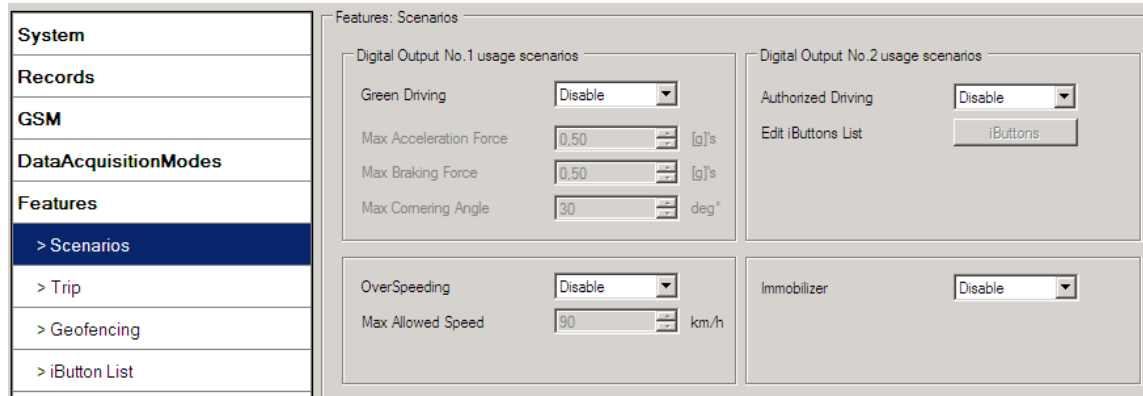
System
Records
GSM
DataAcquisitionModes
Features
> Scenarios
> Trip
> Geofencing
> iButton List

Features: Scenarios

Digital Output No.1 usage scenarios

Green Driving Disable
Max Acceleration Force 0,50 [g]'s
Max Braking Force 0,50 [g]'s
Max Cornering Angle 30 deg°

Digital Output No.2 usage scenarios

Authorized Driving Disable
Edit iButtons List iButtons

OverSpeeding Disable
Max Allowed Speed 90 km/h

Immobilizer Disable